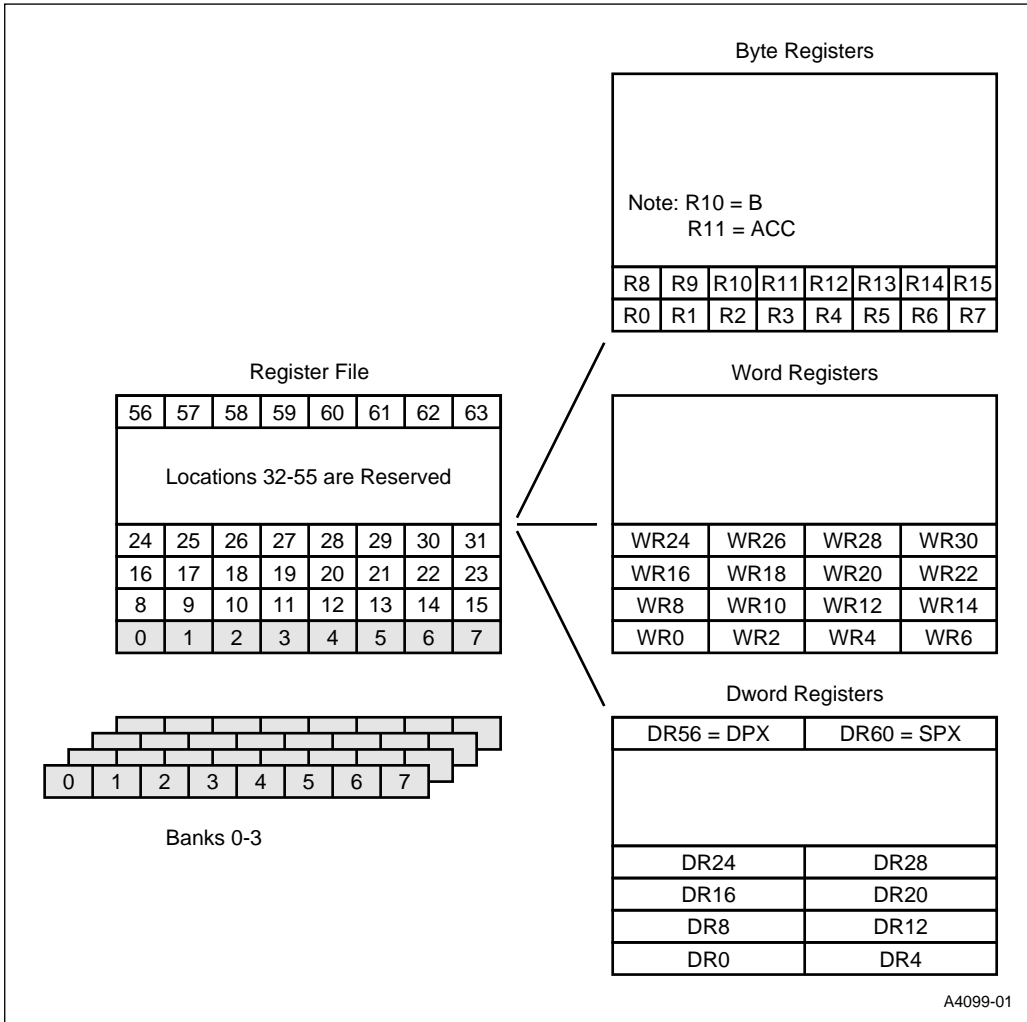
Byte Registers

Note: R10 = B
R11 = ACC

| R8 | R9 | R10 | R11 | R12 | R13 | R14 | R15 |
|---|---|---|---|---|---|---|---|
| R0 | R1 | R2 | R3 | R4 | R5 | R6 | R7 |

Register File

| 56 | 57 | 58 | 59 | 60 | 61 | 62 | 63 |
|---|---|---|---|---|---|---|---|

Locations 32-55 are Reserved

| 24 | 25 | 26 | 27 | 28 | 29 | 30 | 31 |
|---|---|---|---|---|---|---|---|
| 16 | 17 | 18 | 19 | 20 | 21 | 22 | 23 |
| 8 | 9 | 10 | 11 | 12 | 13 | 14 | 15 |
| 0 | 1 | 2 | 3 | 4 | 5 | 6 | 7 |

Word Registers

| WR24 | WR26 | WR28 | WR30 |
|---|---|---|---|
| WR16 | WR18 | WR20 | WR22 |
| WR8 | WR10 | WR12 | WR14 |
| WR0 | WR2 | WR4 | WR6 |

| 0 | 1 | 2 | 3 | 4 | 5 | 6 | 7 |
|---|---|---|---|---|---|---|---|

Banks 0-3

Dword Registers

| DR56 = DPX | DR60 = SPX |
|---|---|

| DR24 | DR28 |
|---|---|
| DR16 | DR20 |
| DR8 | DR12 |
| DR0 | DR4 |

A4099-01